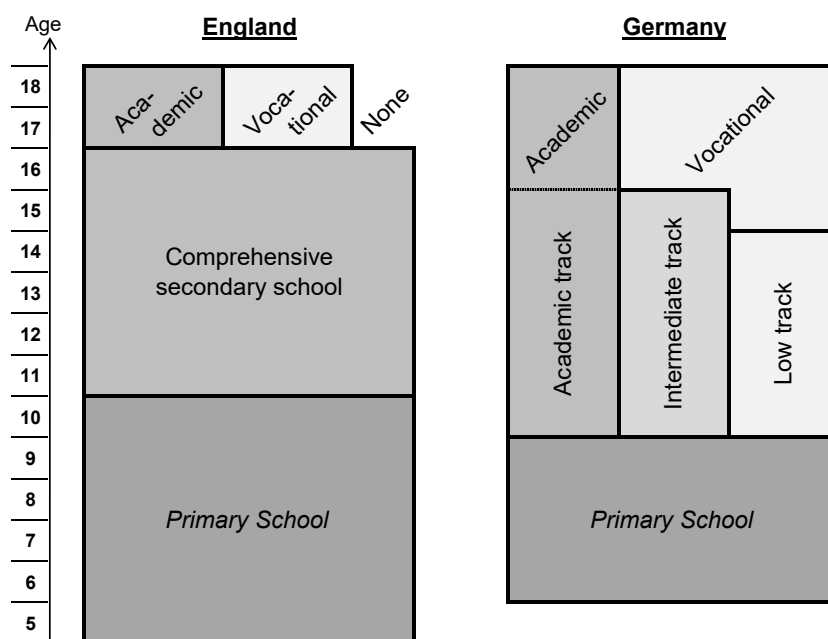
Age

18
17
16
15
14
13
12
11
10
9
8
7
6
5

England

Academic

Vocational

None

Comprehensive secondary school

*Primary School*

Germany

Academic

Vocational

Academic track

Intermediate track

Low track

*Primary School*